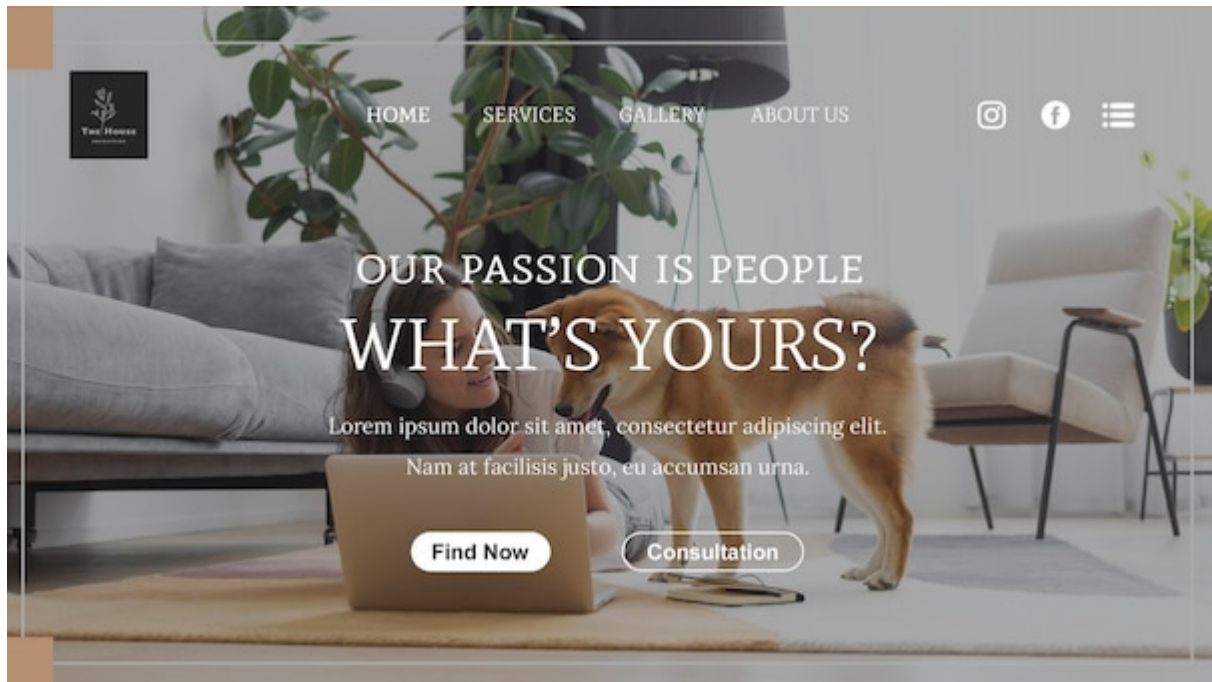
THE HOUSE
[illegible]

HOME SERVICES GALLERY ABOUT US

OUR PASSION IS PEOPLE

WHAT'S YOURS?

Lorem ipsum dolor sit amet, consectetur adipiscing elit. Nam at facilisis justo, eu accumsan urna.

Find Now

Consultation